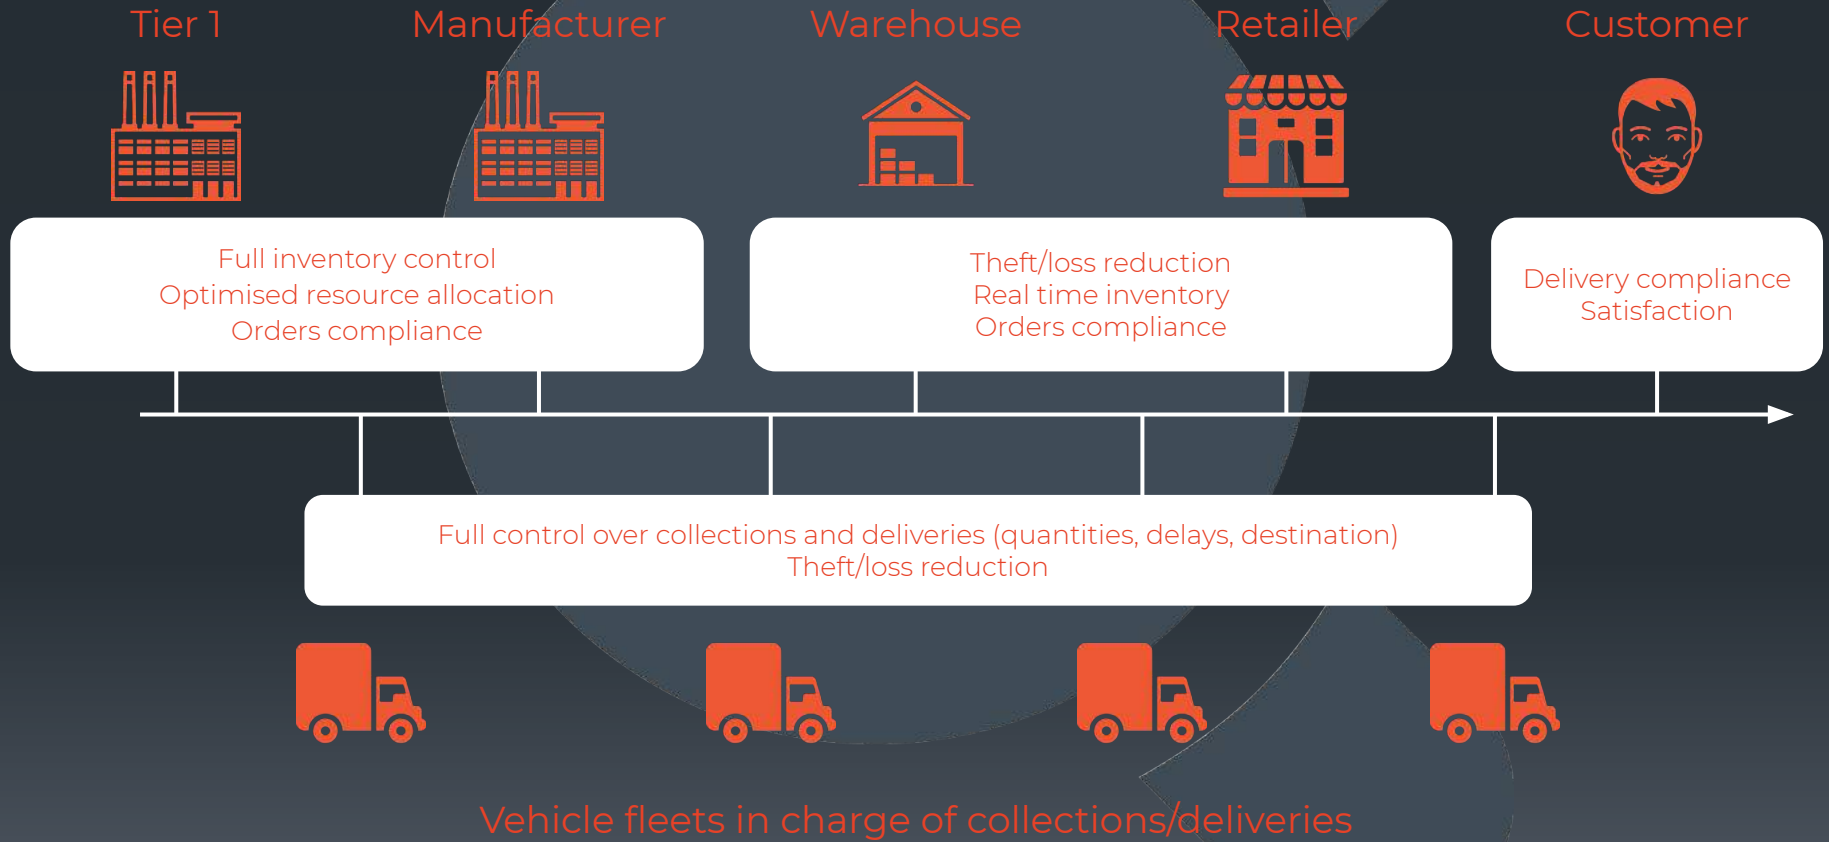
Tier 1
Manufacturer
Warehouse
Retailer
Customer

Full inventory control
Optimised resource allocation
Orders compliance

Theft/loss reduction
Real time inventory
Orders compliance

Delivery compliance
Satisfaction

Full control over collections and deliveries (quantities, delays, destination)
Theft/loss reduction

Vehicle fleets in charge of collections/deliveries